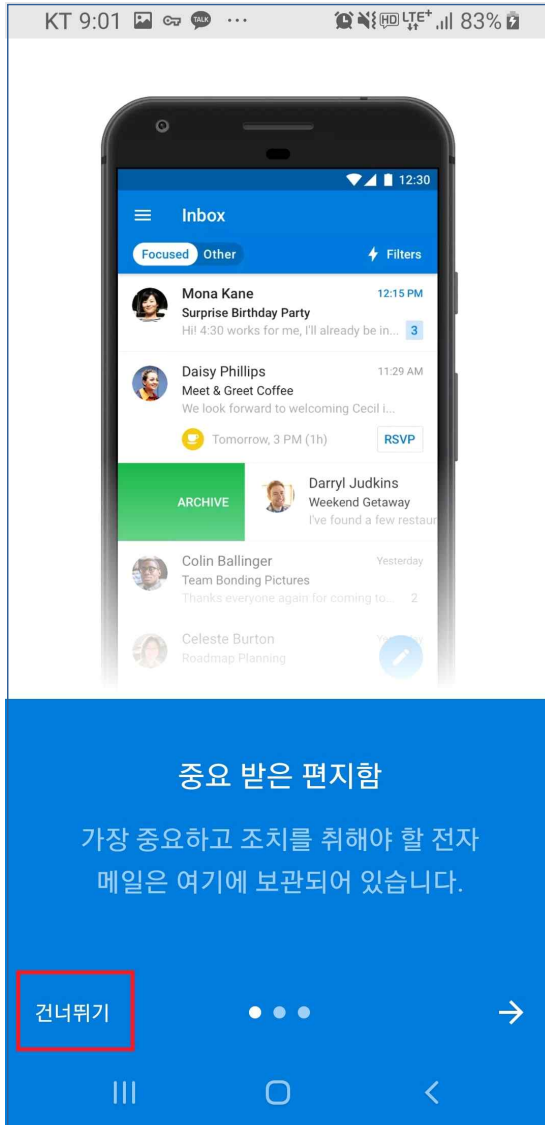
KT 9:01 TALK ··· HD LTE+ 83%

12:30

Inbox

Focused Other Filters

Mona Kane 12:15 PM
Surprise Birthday Party
Hi! 4:30 works for me, I'll already be in... 3

Daisy Phillips 11:29 AM
Meet & Greet Coffee
We look forward to welcoming Cecil i...
Tomorrow, 3 PM (1h) RSVP

ARCHIVE
Darryl Judkins
Weekend Getaway
I've found a few restau

Colin Ballinger Yesterday
Team Bonding Pictures
Thanks everyone again for coming to... 2

Celeste Burton Yesterday
Roadmap Planning

중요 받은 편지함

가장 중요하고 조치를 취해야 할 전자 메일은 여기에 보관되어 있습니다.

건너뛰기